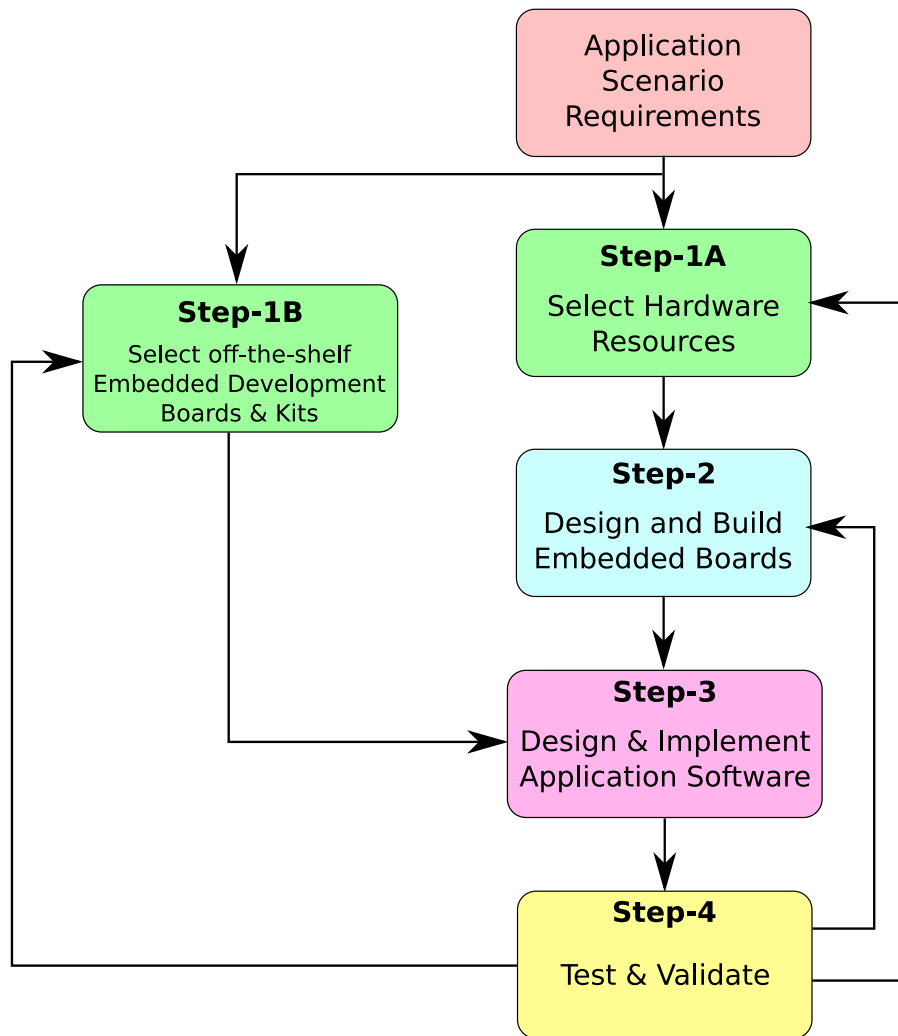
Application Scenario Requirements

Step-1B
Select off-the-shelf Embedded Development Boards & Kits

Step-1A
Select Hardware Resources

Step-2
Design and Build Embedded Boards

Step-3
Design & Implement Application Software

Step-4
Test & Validate